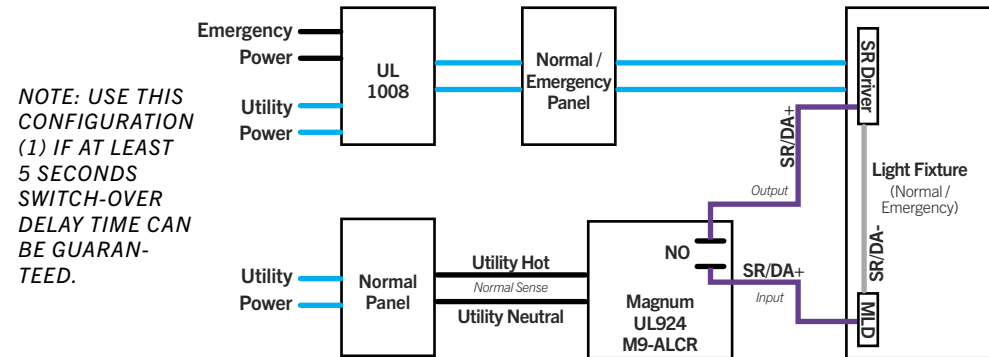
Emergency
Power

Utility
Power

UL
1008

Normal / Emergency Panel

SR Driver

NOTE: USE THIS CONFIGURATION (1) IF AT LEAST 5 SECONDS SWITCH-OVER DELAY TIME CAN BE GUARANTEED.

SR/DA+

Output

Light Fixture
(Normal / Emergency)

SR/DA-

Utility
Power

Normal
Panel

Utility Hot
Normal Sense
Utility Neutral

NO

SR/DA+
Input

Magnum
UL924
M9-ALCR

MLD